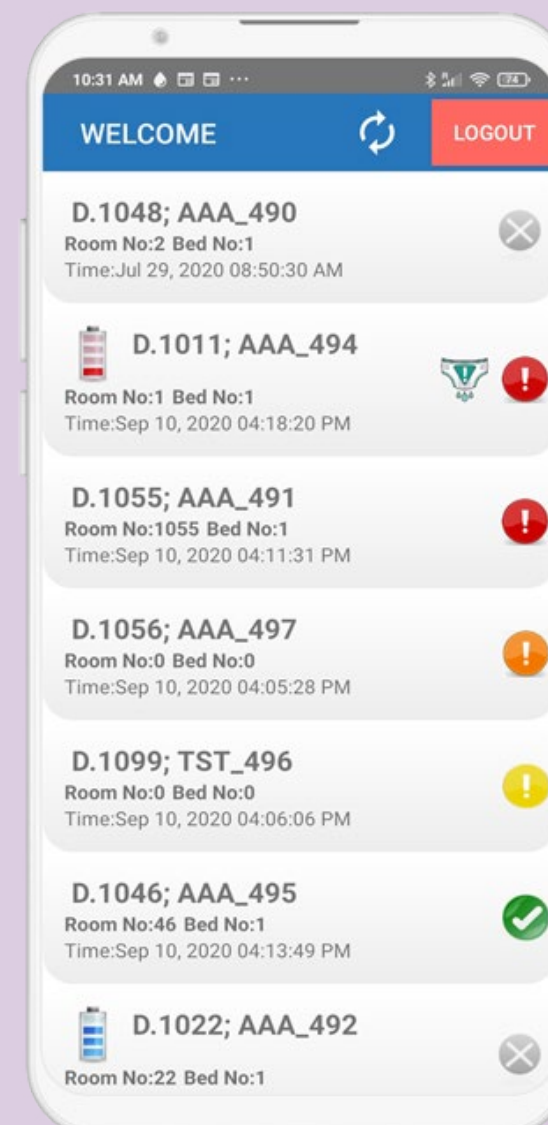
10:31 AM ··· 74

WELCOME

LOGOUT

D.1048; AAA_490
Room No:2 Bed No:1
Time:Jul 29, 2020 08:50:30 AM

D.1011; AAA_494
Room No:1 Bed No:1
Time:Sep 10, 2020 04:18:20 PM

D.1055; AAA_491
Room No:1055 Bed No:1
Time:Sep 10, 2020 04:11:31 PM

D.1056; AAA_497
Room No:0 Bed No:0
Time:Sep 10, 2020 04:05:28 PM

D.1099; TST_496
Room No:0 Bed No:0
Time:Sep 10, 2020 04:06:06 PM

D.1046; AAA_495
Room No:46 Bed No:1
Time:Sep 10, 2020 04:13:49 PM

D.1022; AAA_492
Room No:22 Bed No:1